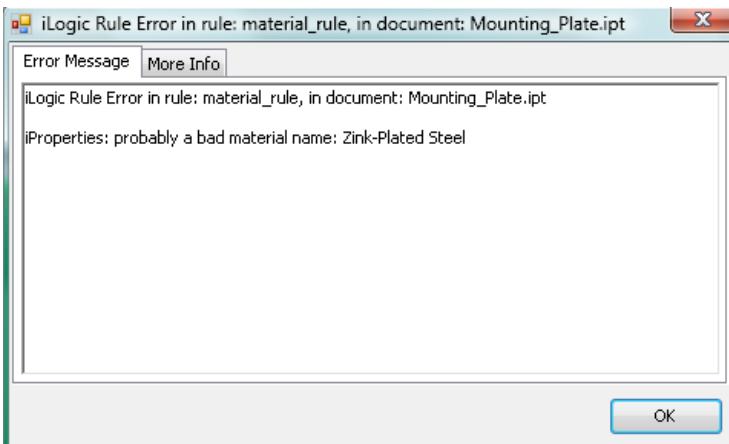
iLogic Rule Error in rule: material_rule, in document: Mounting_Plate.ipt

Error Message | More Info

iLogic Rule Error in rule: material_rule, in document: Mounting_Plate.ipt

iProperties: probably a bad material name: Zink-Plated Steel

OK